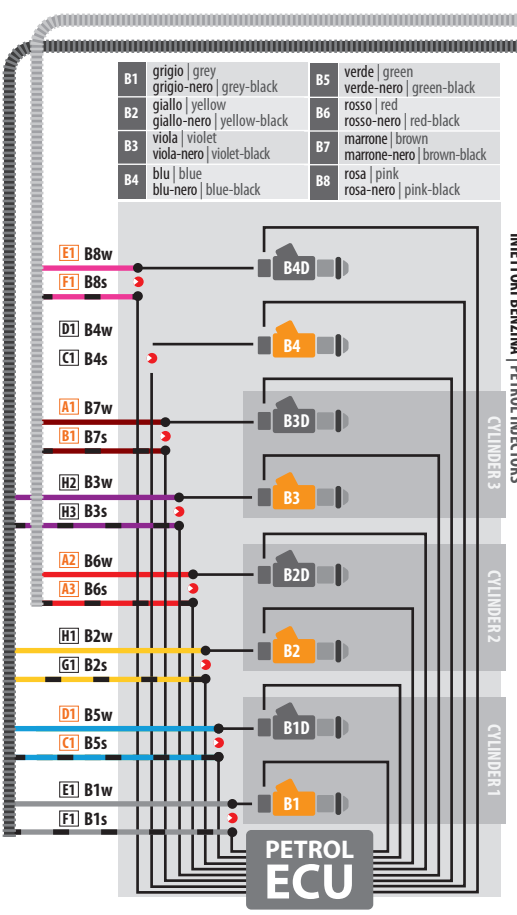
| | | | |
|---|---|---|---|
| B1 | grigio \| grey<br>grigio-nero \| grey-black | B5 | verde \| green<br>verde-nero \| green-black |
| B2 | giallo \| yellow<br>giallo-nero \| yellow-black | B6 | rosso \| red<br>rosso-nero \| red-black |
| B3 | viola \| violet<br>viola-nero \| violet-black | B7 | marrone \| brown<br>marrone-nero \| brown-black |
| B4 | blu \| blue<br>blu-nero \| blue-black | B8 | rosa \| pink<br>rosa-nero \| pink-black |

INIETTORI BENZINA | PETROL INJECTORS

E1 B8w
F1 B8s
D1 B4w
C1 B4s
A1 B7w
B1 B7s
H2 B3w
H3 B3s
A2 B6w
A3 B6s
H1 B2w
G1 B2s
D1 B5w
C1 B5s
E1 B1w
F1 B1s

B4D
B4
B3D
B3
CYLINDER 3
B2D
B2
CYLINDER 2
B1D
B1
CYLINDER 1

PETROL ECU